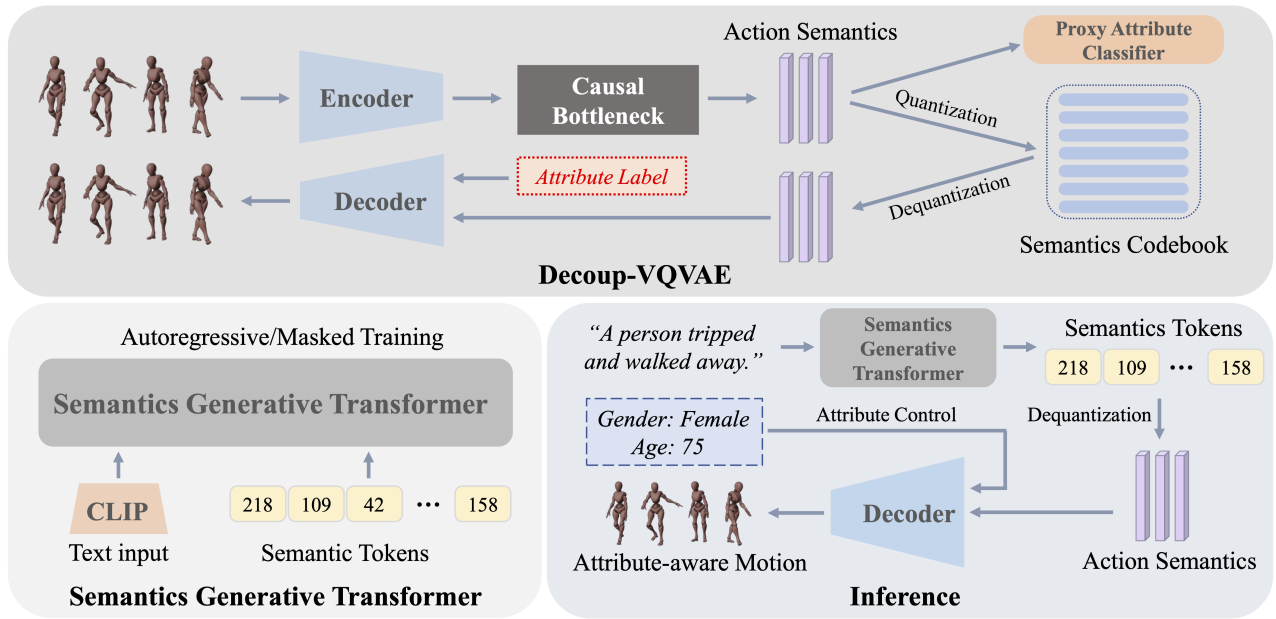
Action Semantics

Proxy Attribute Classifier

Encoder

Causal Bottleneck

Quantization

Attribute Label

Decoder

Dequantization

Semantics Codebook

Decoup-VQVAE

Autoregressive/Masked Training

Semantics Generative Transformer

CLIP

Text input

| 218 | 109 | 42 | ••• | 158 |
|---|---|---|---|---|

Semantic Tokens

Semantics Generative Transformer

"A person tripped and walked away."

Semantics Generative Transformer

Semantics Tokens

| 218 | 109 | ••• | 158 |
|---|---|---|---|

Gender: Female
Age: 75

Attribute Control

Dequantization

Decoder

Attribute-aware Motion

Action Semantics

Inference